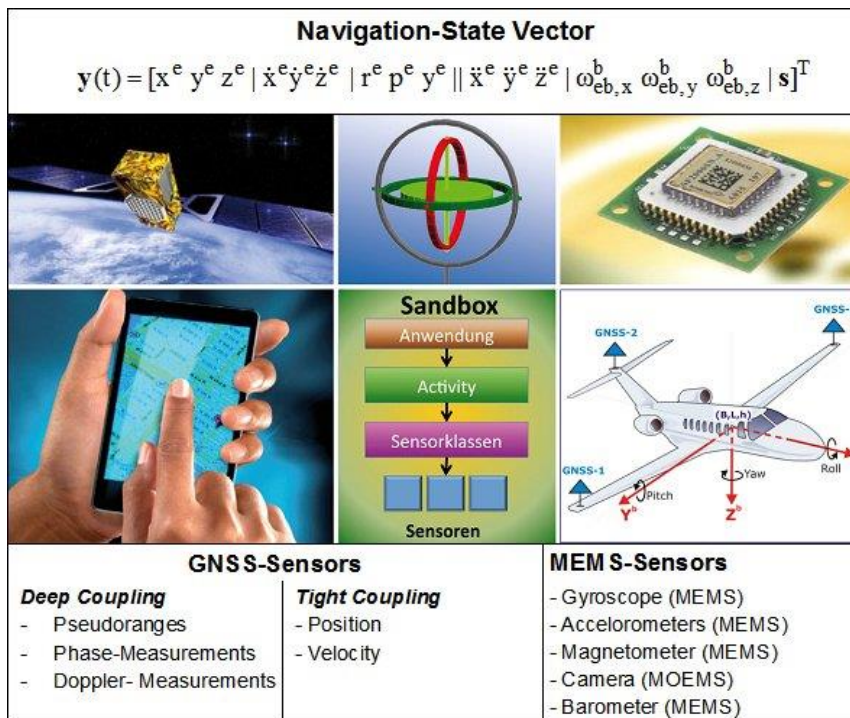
Navigation-State Vector

$\mathbf{y}(t) = [x^e\ y^e\ z^e \mid \dot{x}^e \dot{y}^e \dot{z}^e \mid r^e\ p^e\ y^e \| \ddot{x}^e\ \ddot{y}^e\ \ddot{z}^e \mid \omega^b_{eb,x}\ \omega^b_{eb,y}\ \omega^b_{eb,z} \mid \mathbf{s}]^T$

Sandbox
Anwendung
Activity
Sensorklassen
Sensoren

GNSS-2
GNSS-
(B,L,h)
Roll
Yaw
GNSS-1
Pitch
$Y^b$
$Z^b$

GNSS-Sensors

Deep Coupling
- Pseudoranges
- Phase-Measurements
- Doppler- Measurements

Tight Coupling
- Position
- Velocity

MEMS-Sensors
- Gyroscope (MEMS)
- Accelorometers (MEMS)
- Magnetometer (MEMS)
- Camera (MOEMS)
- Barometer (MEMS)